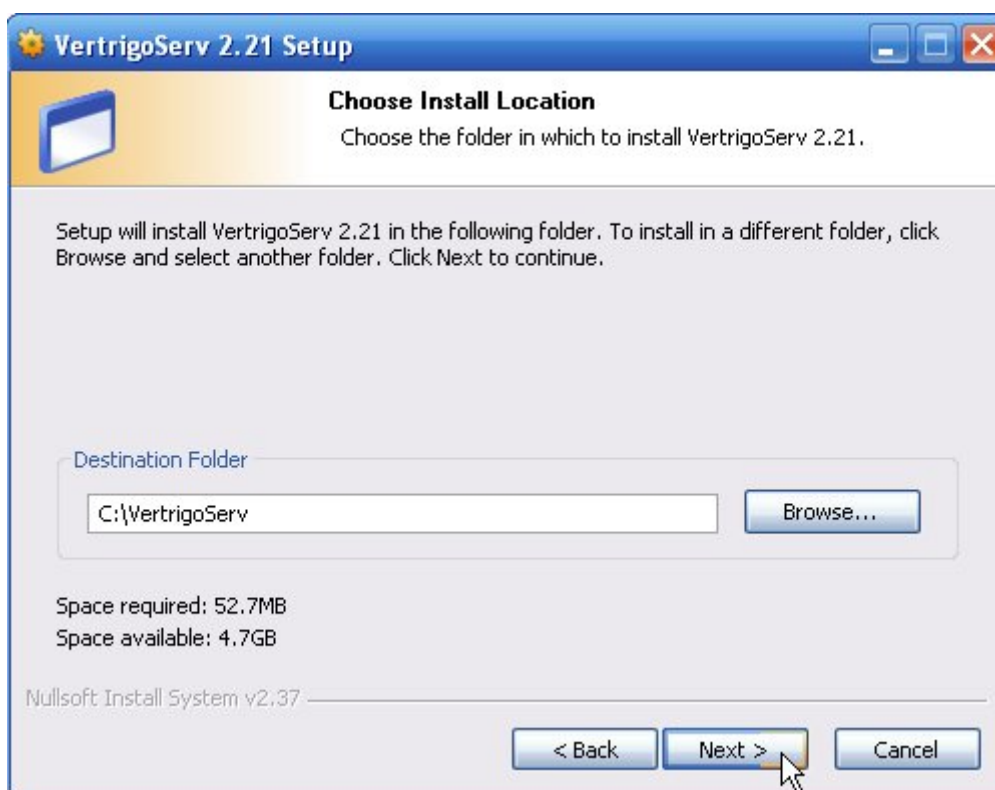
VertrigoServ 2.21 Setup

Choose Install Location

Choose the folder in which to install VertrigoServ 2.21.

Setup will install VertrigoServ 2.21 in the following folder. To install in a different folder, click Browse and select another folder. Click Next to continue.

Destination Folder

C:\VertrigoServ

Browse...

Space required: 52.7MB

Space available: 4.7GB

Nullsoft Install System v2.37

< Back

Next >

Cancel